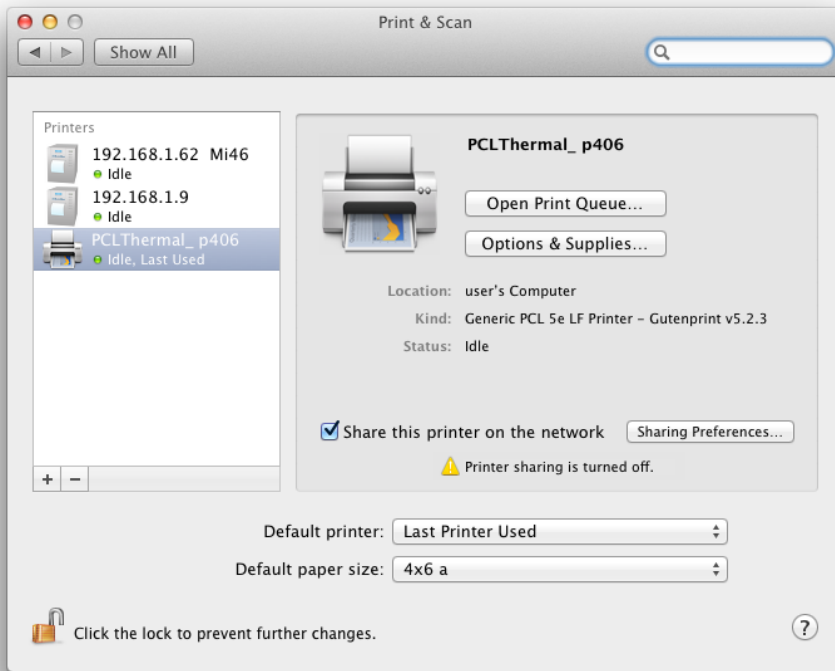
Print & Scan

Show All

Printers

192.168.1.62 Mi46
Idle

192.168.1.9
Idle

PCLThermal_ p406
Idle, Last Used

+ −

PCLThermal_ p406

Open Print Queue...

Options & Supplies...

Location: user's Computer

Kind: Generic PCL 5e LF Printer - Gutenprint v5.2.3

Status: Idle

Share this printer on the network

Sharing Preferences...

Printer sharing is turned off.

Default printer: Last Printer Used

Default paper size: 4x6 a

Click the lock to prevent further changes.

?